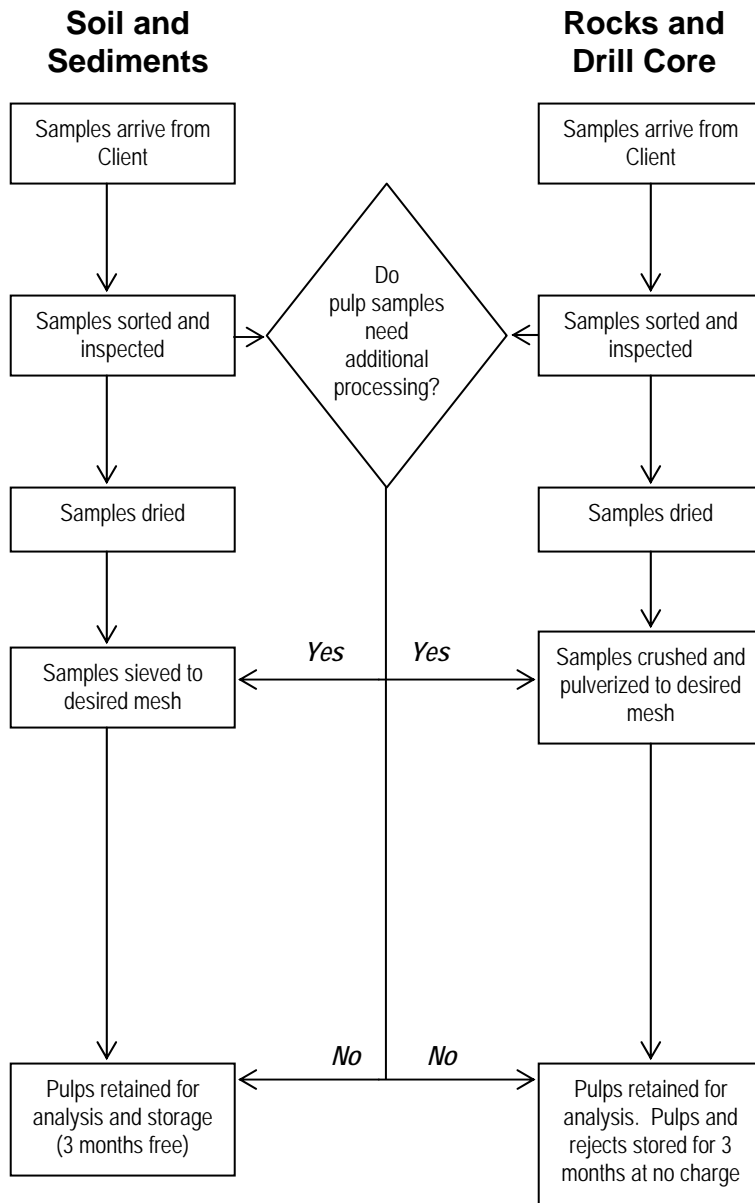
Soil and Sediments

Rocks and Drill Core

Samples arrive from Client

Samples arrive from Client

Do pulp samples need additional processing?

Samples sorted and inspected

Samples sorted and inspected

Samples dried

Samples dried

Yes

Yes

Samples sieved to desired mesh

Samples crushed and pulverized to desired mesh

No

No

Pulps retained for analysis and storage (3 months free)

Pulps retained for analysis. Pulps and rejects stored for 3 months at no charge